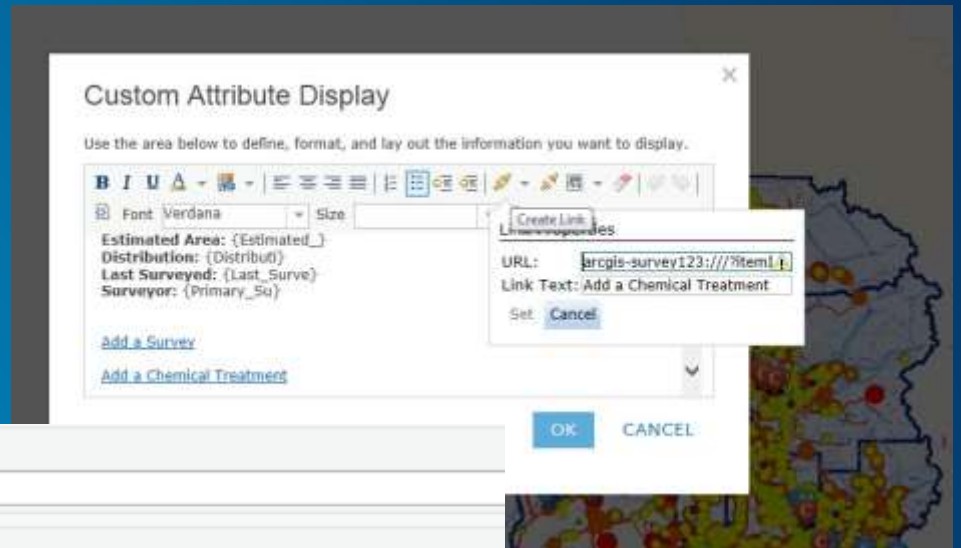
Custom Attribute Display

Use the area below to define, format, and lay out the information you want to display.

B I U

Font Verdana Size

Create Link

Link Properties

Estimated Area: {Estimated\_}
Distribution: {Distributi}
Last Surveyed: {Last\_Surve}
Surveyor: {Primary\_Su}

URL: arcgis-survey123:///?itemI

Link Text: Add a Chemical Treatment

Set Cancel

Add a Survey

Add a Chemical Treatment

OK CANCEL